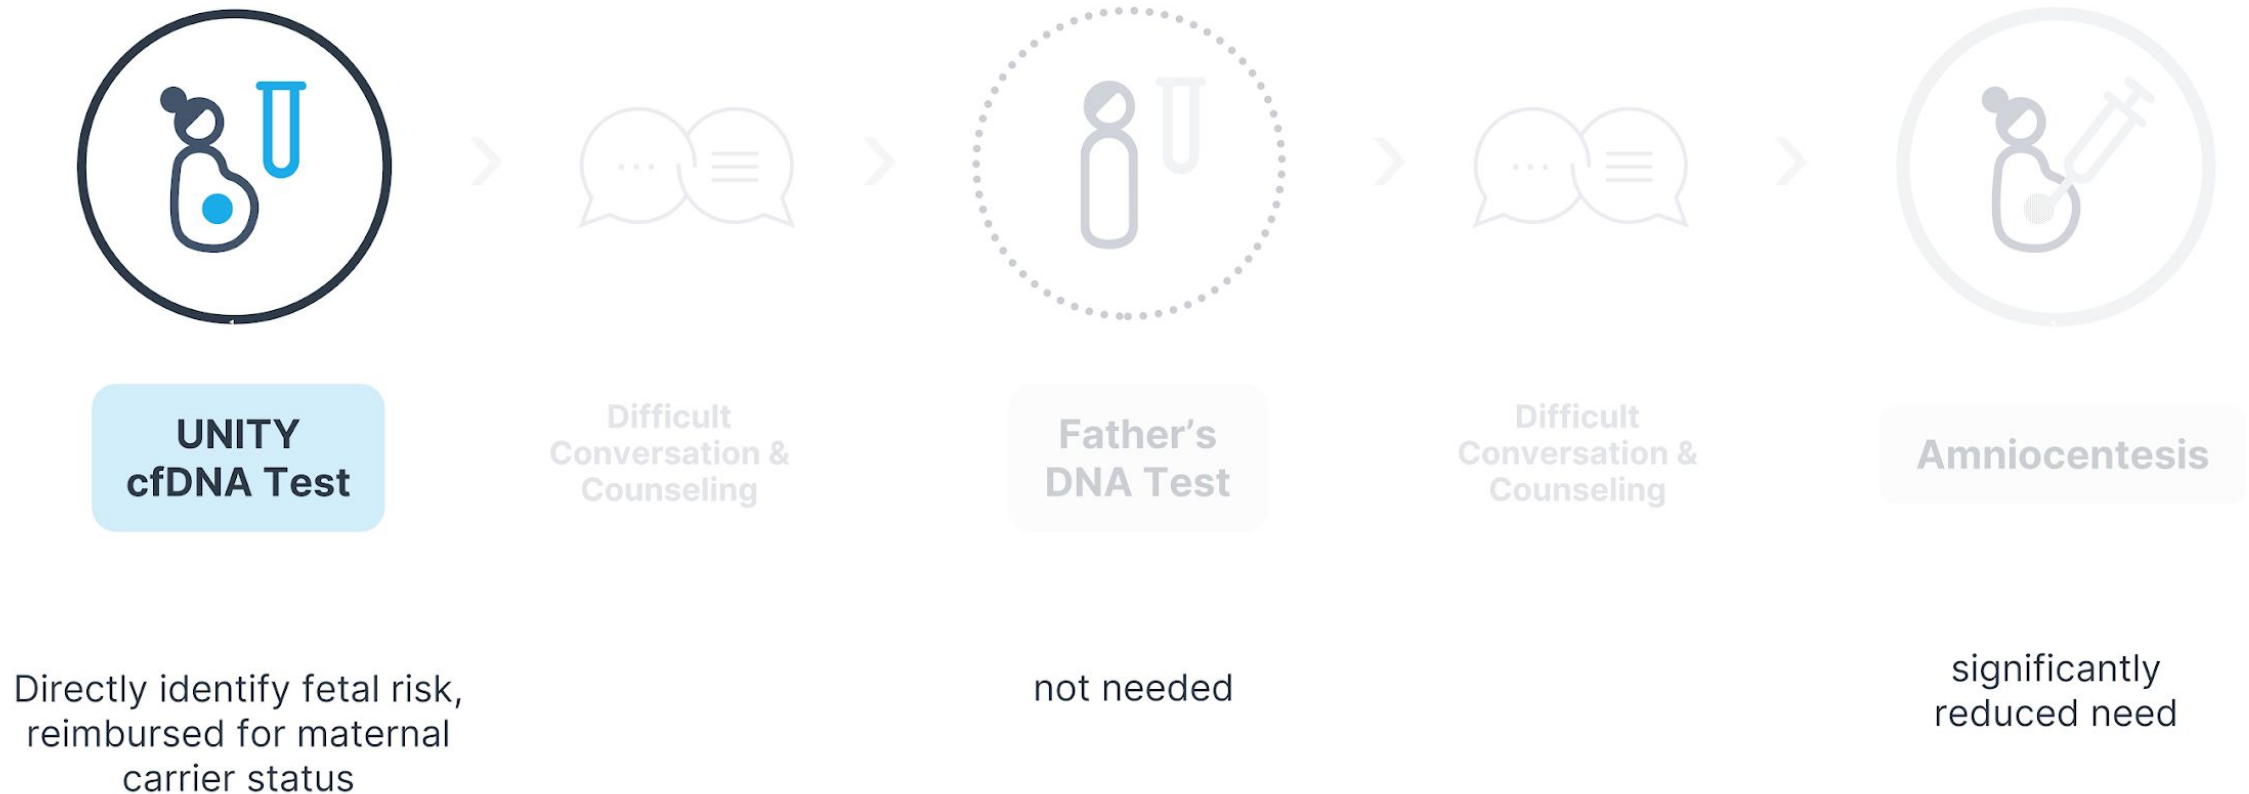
UNITY cfDNA Test

Difficult Conversation & Counseling

Father's DNA Test

Difficult Conversation & Counseling

Amniocentesis

Directly identify fetal risk, reimbursed for maternal carrier status

not needed

significantly reduced need